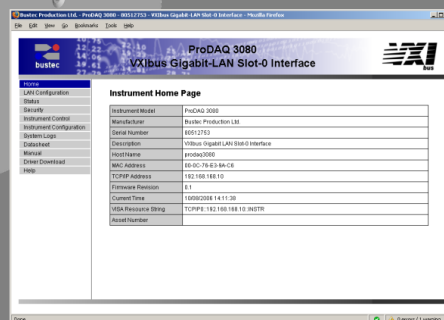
Bustec Production Ltd. - ProDAQ 3080 - 80512753 - VXIbus Gigabit-LAN Slot-0 Interface - Mozilla Firefox

File Edit View Go Bookmarks Tools Help

bustec

ProDAQ 3080
VXIbus Gigabit-LAN Slot-0 Interface

VXI bus

Home
LAN Configuration
Status
Security
Instrument Control
Instrument Configuration
System Logs
Datasheet
Manual
Driver Download
Help

Instrument Home Page

| | |
|---|---|
| Instrument Model | ProDAQ 3080 |
| Manufacturer | Bustec Production Ltd. |
| Serial Number | 80512753 |
| Description | VXIbus Gigabit-LAN Slot-0 Interface |
| Host Name | prodaq3080 |
| MAC Address | 00-0C-7B-E3-8A-C6 |
| TCPIP Address | 192.168.188.10 |
| Firmware Revision | 8.1 |
| Current Time | 10/08/2006 14:11:38 |
| VISA Resource String | TCPIP0::192.168.188.10::INSTR |
| Asset Number | |

Done

0 errors / 1 warning